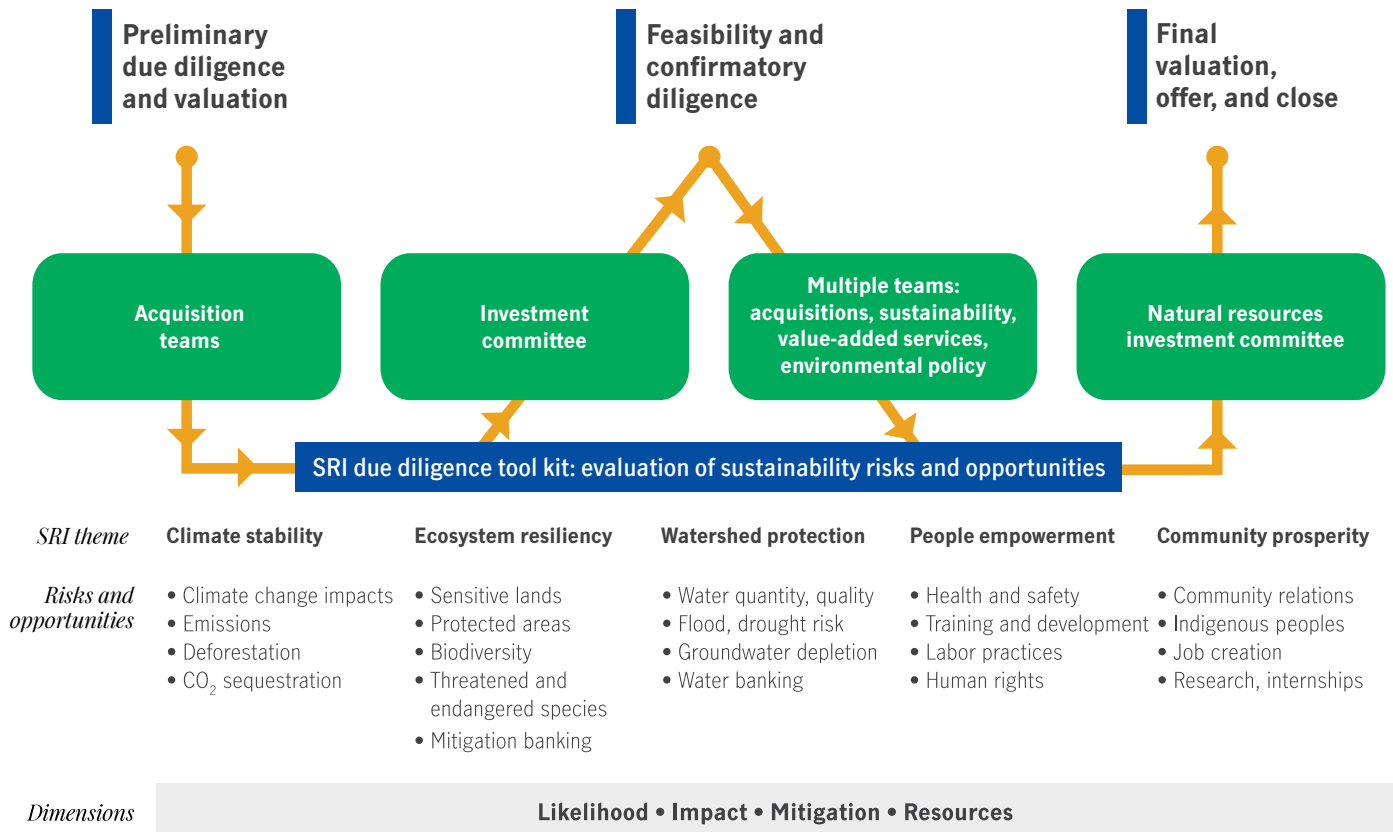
Preliminary due diligence and valuation

Feasibility and confirmatory diligence

Final valuation, offer, and close

Acquisition teams

Investment committee

Multiple teams: acquisitions, sustainability, value-added services, environmental policy

Natural resources investment committee

SRI due diligence tool kit: evaluation of sustainability risks and opportunities

| SRI theme | Climate stability | Ecosystem resiliency | Watershed protection | People empowerment | Community prosperity |
|---|---|---|---|---|---|
| Risks and opportunities | • Climate change impacts<br>• Emissions<br>• Deforestation<br>• $CO_2$ sequestration | • Sensitive lands<br>• Protected areas<br>• Biodiversity<br>• Threatened and endangered species<br>• Mitigation banking | • Water quantity, quality<br>• Flood, drought risk<br>• Groundwater depletion<br>• Water banking | • Health and safety<br>• Training and development<br>• Labor practices<br>• Human rights | • Community relations<br>• Indigenous peoples<br>• Job creation<br>• Research, internships |

Dimensions

Likelihood • Impact • Mitigation • Resources